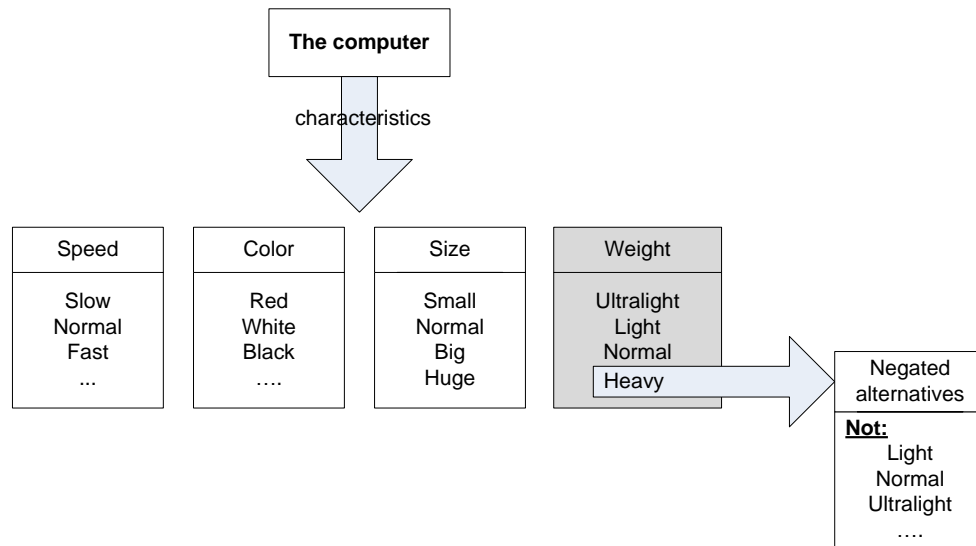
The computer

characteristics

Speed

Slow
Normal
Fast
...

Color

Red
White
Black
….

Size

Small
Normal
Big
Huge

Weight

Ultralight
Light
Normal
Heavy

Negated alternatives

Not:
Light
Normal
Ultralight
….